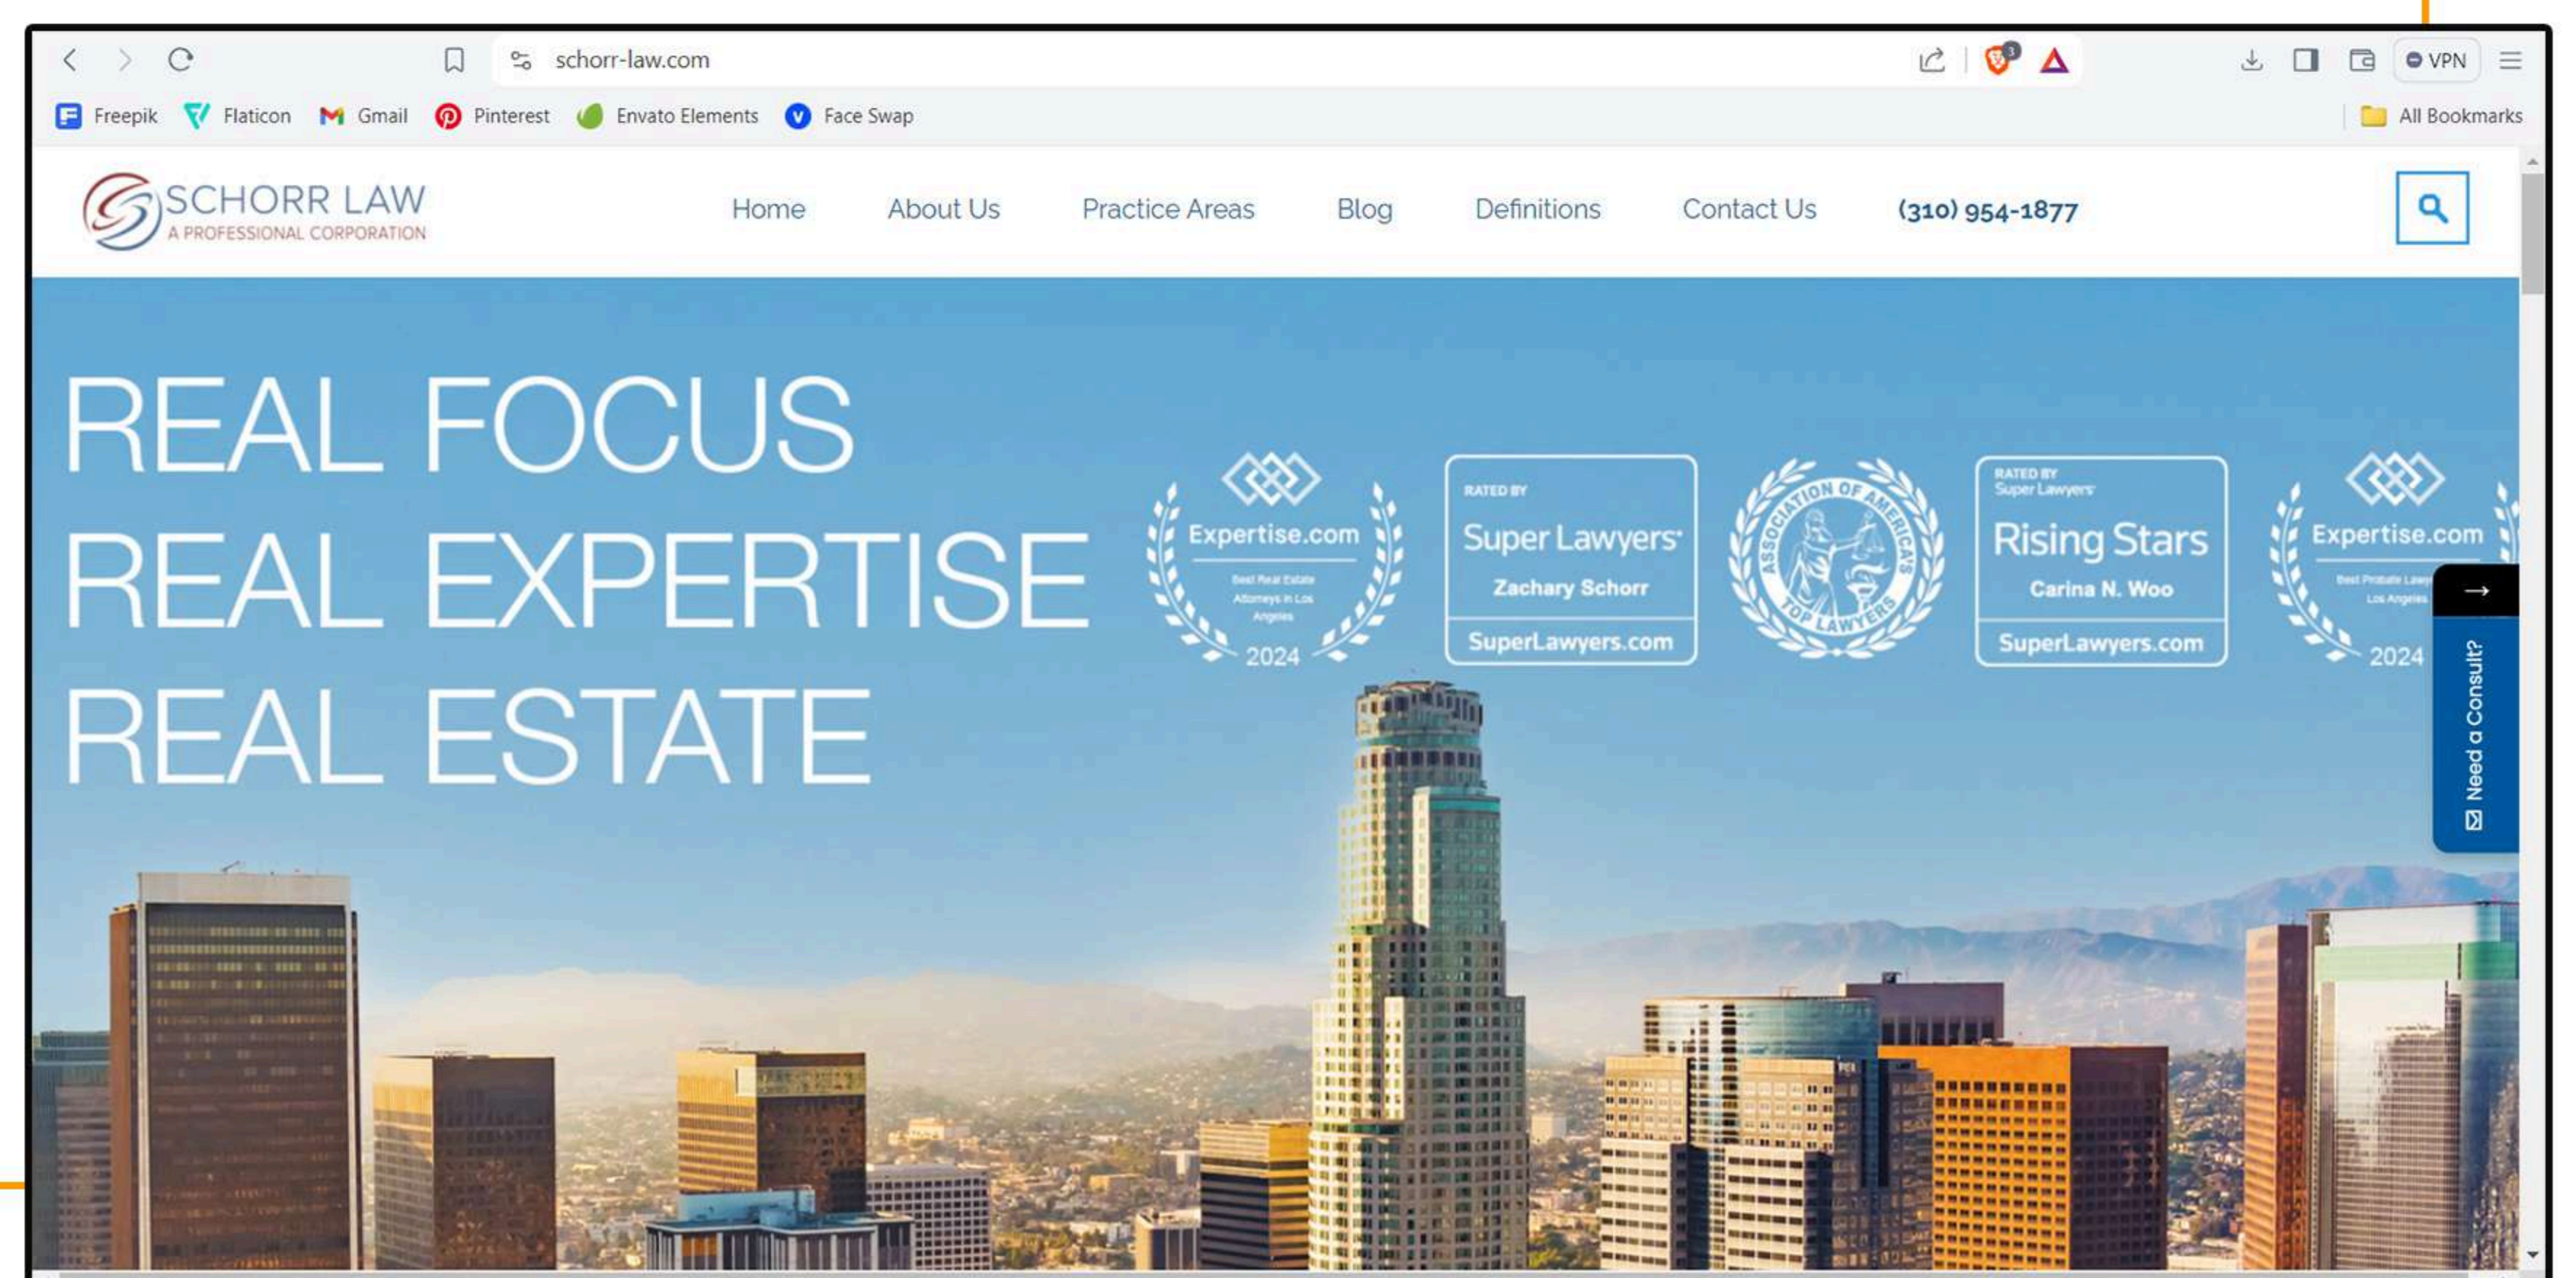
schorr-law.com

VPN

Freepik Flaticon Gmail Pinterest Envato Elements Face Swap

All Bookmarks

SCHORR LAW
A PROFESSIONAL CORPORATION

Home About Us Practice Areas Blog Definitions Contact Us (310) 954-1877

REAL FOCUS
REAL EXPERTISE
REAL ESTATE

Expertise.com
Best Real Estate Attorneys in Los Angeles
2024

RATED BY
Super Lawyers
Zachary Schorr
SuperLawyers.com

ASSOCIATION OF AMERICA'S TOP LAWYERS

RATED BY
Super Lawyers
Rising Stars
Carina N. Woo
SuperLawyers.com

Expertise.com
Best Probate Law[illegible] Los Angeles
2024

Need a Consult?